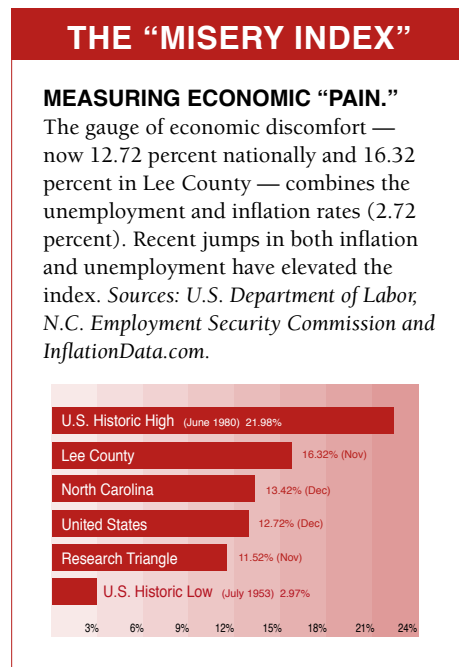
THE “MISERY INDEX”

MEASURING ECONOMIC “PAIN.” The gauge of economic discomfort — now 12.72 percent nationally and 16.32 percent in Lee County — combines the unemployment and inflation rates (2.72 percent). Recent jumps in both inflation and unemployment have elevated the index. *Sources: U.S. Department of Labor, N.C. Employment Security Commission and InflationData.com.*

U.S. Historic High (June 1980) 21.98%
Lee County 16.32% (Nov)
North Carolina 13.42% (Dec)
United States 12.72% (Dec)
Research Triangle 11.52% (Nov)
U.S. Historic Low (July 1953) 2.97%

3% 6% 9% 12% 15% 18% 21% 24%